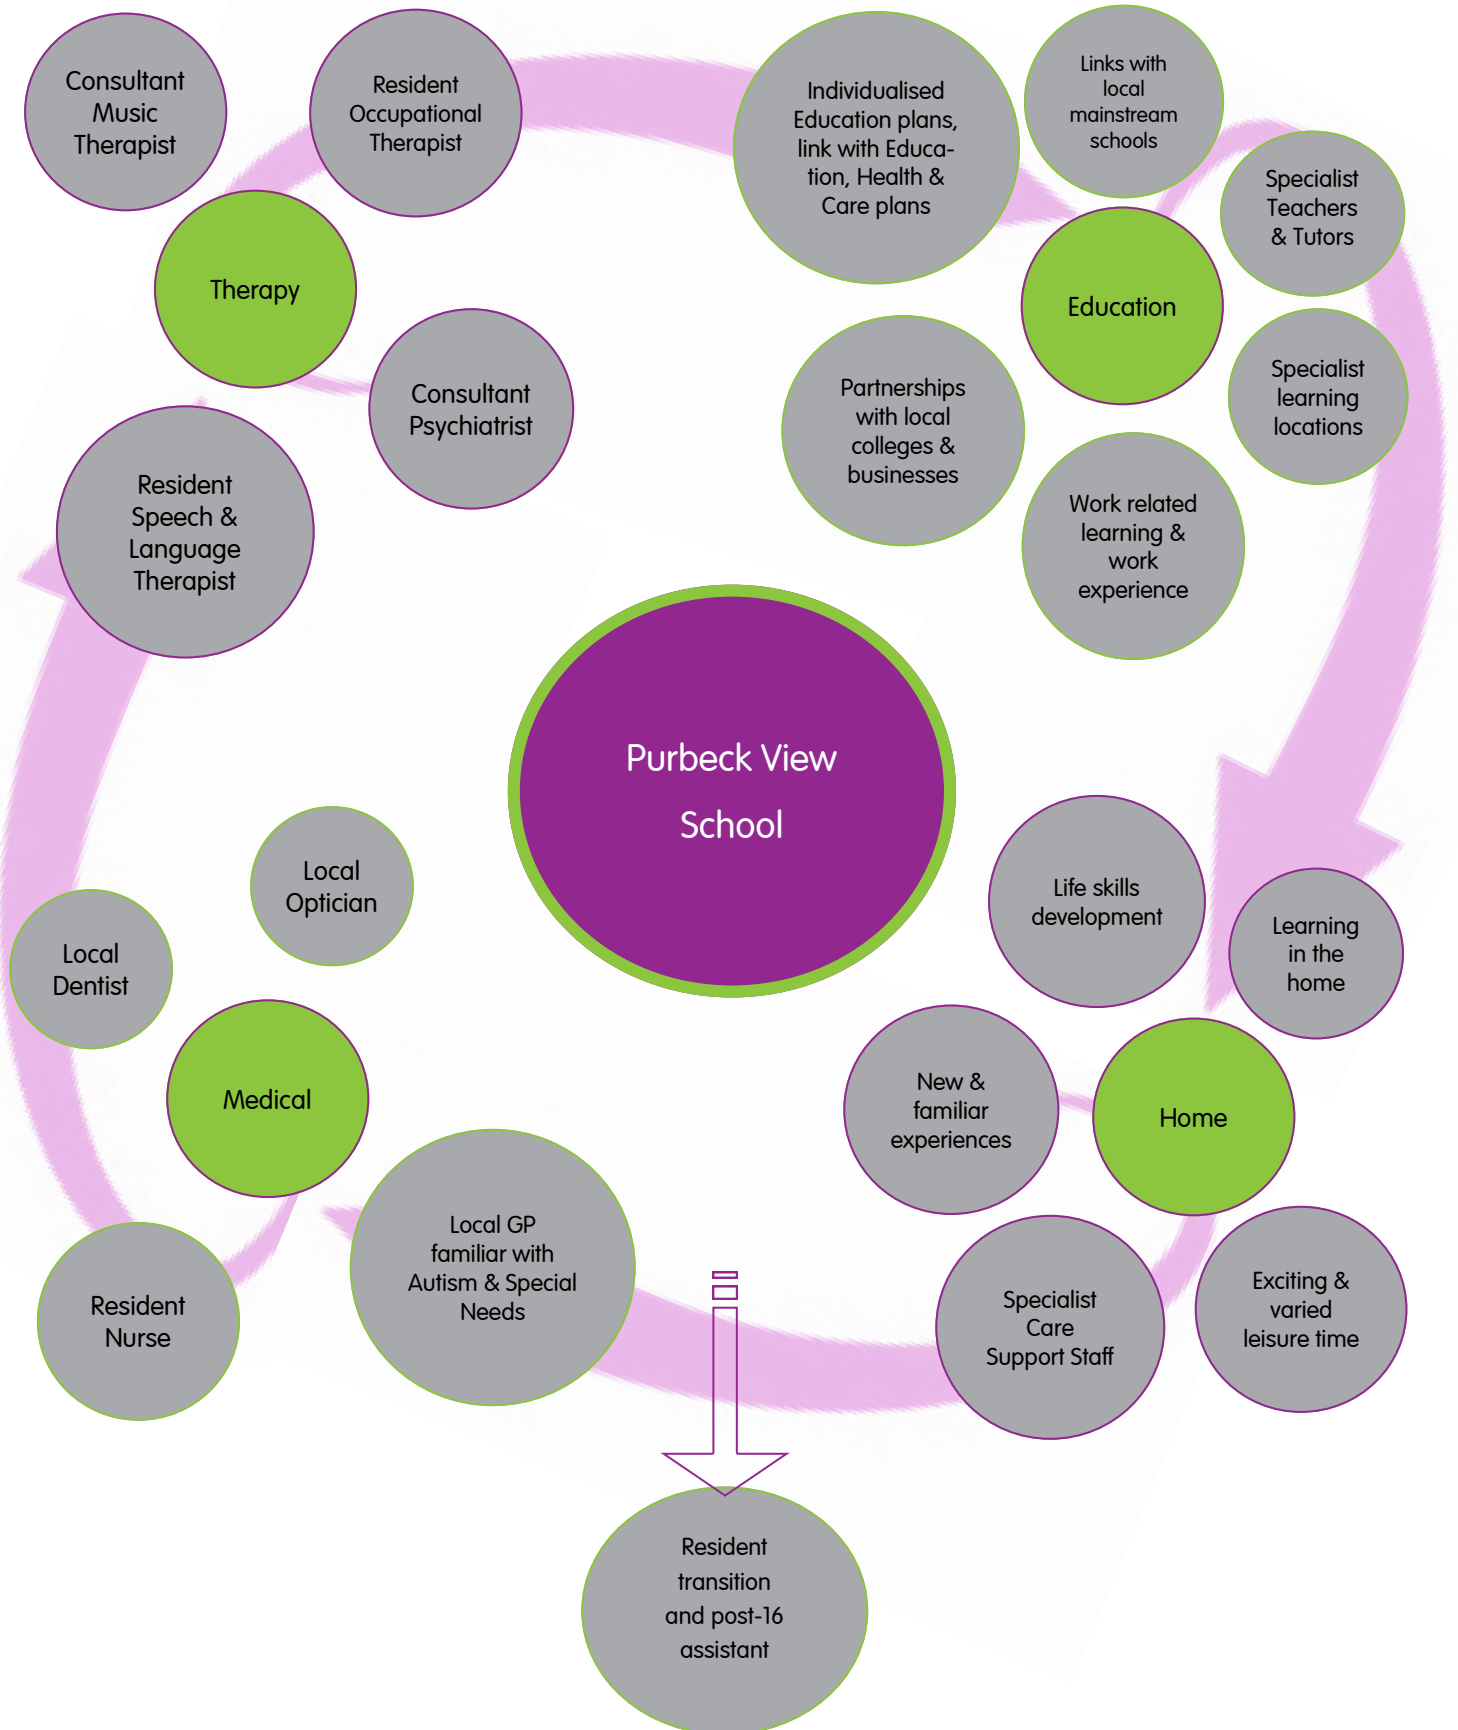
Consultant Music Therapist

Resident Occupational Therapist

Therapy

Consultant Psychiatrist

Resident Speech & Language Therapist

Individualised Education plans, link with Education, Health & Care plans

Links with local mainstream schools

Specialist Teachers & Tutors

Education

Specialist learning locations

Partnerships with local colleges & businesses

Work related learning & work experience

Purbeck View School

Local Optician

Local Dentist

Medical

Resident Nurse

Local GP familiar with Autism & Special Needs

Life skills development

Learning in the home

New & familiar experiences

Home

Specialist Care Support Staff

Exciting & varied leisure time

Resident transition and post-16 assistant